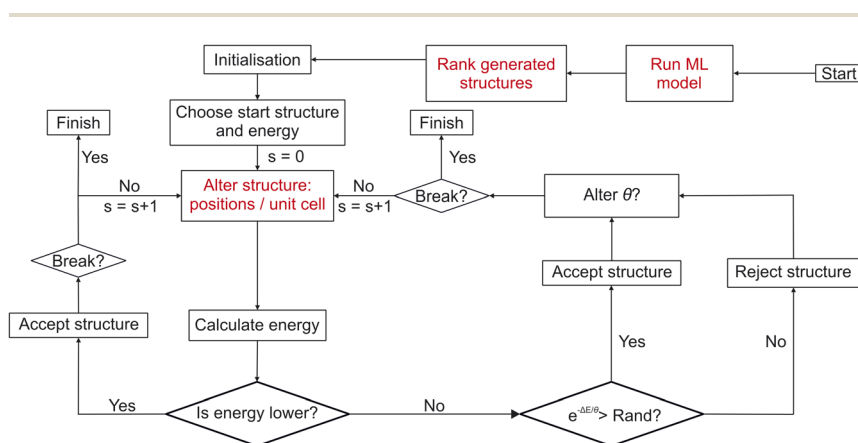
Start

Run ML model

Rank generated structures

Initialisation

Choose start structure and energy

s = 0

Finish

Yes

No
s = s+1

Alter structure: positions / unit cell

No
s = s+1

Break?

Finish

Yes

Alter $\theta$?

Break?

Accept structure

Calculate energy

Accept structure

Reject structure

Yes

No

Yes

Is energy lower?

No

$e^{-\Delta E/\theta}$> Rand?